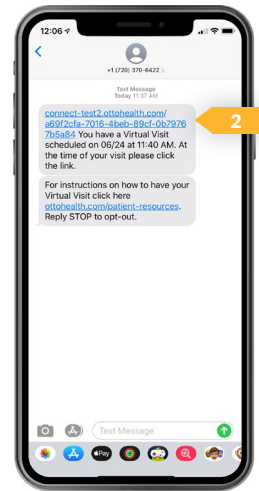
12:06
+1 (720) 370-6422 >
Text Message
Today 11:37 AM
connect-test2.ottohealth.com/a69f2cfa-7016-4beb-89cf-0b79767b5a84 You have a Virtual Visit scheduled on 06/24 at 11:40 AM. At the time of your visit please click the link.
2
For instructions on how to have your Virtual Visit click here ottohealth.com/patient-resources. Reply STOP to opt-out.
Text Message